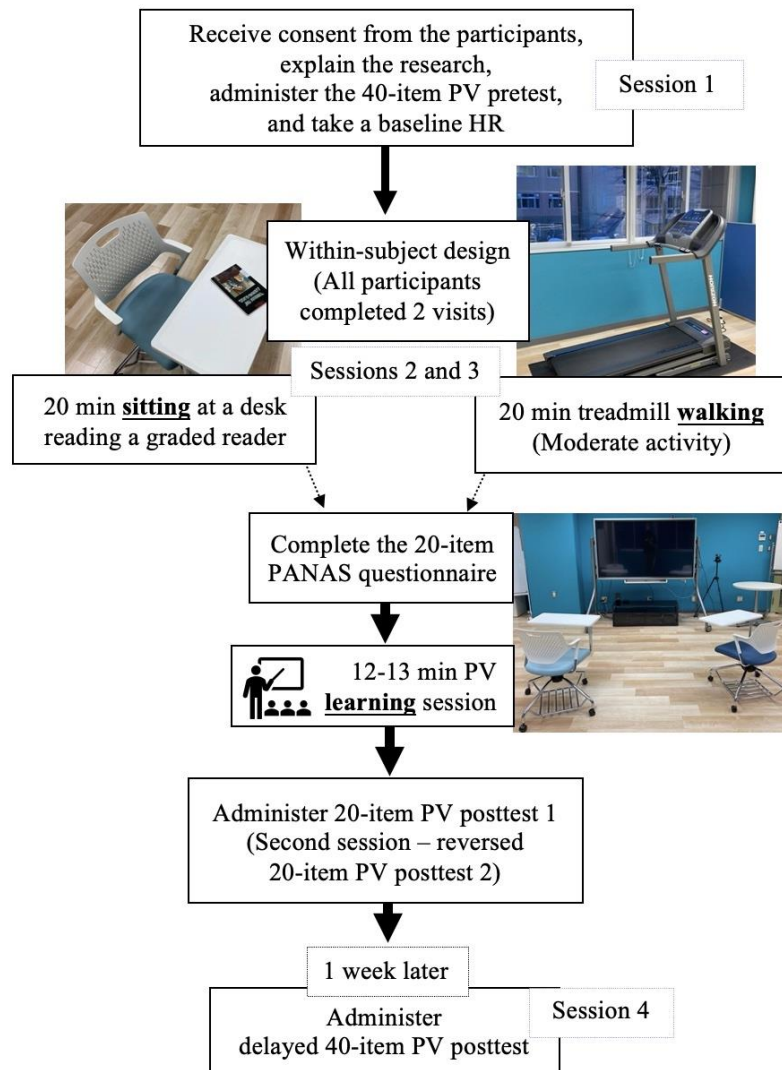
Receive consent from the participants, explain the research, administer the 40-item PV pretest, and take a baseline HR

Session 1

Within-subject design (All participants completed 2 visits)

Sessions 2 and 3

20 min **sitting** at a desk reading a graded reader

20 min treadmill **walking** (Moderate activity)

Complete the 20-item PANAS questionnaire

12-13 min PV **learning** session

Administer 20-item PV posttest 1 (Second session – reversed 20-item PV posttest 2)

1 week later

Session 4

Administer delayed 40-item PV posttest